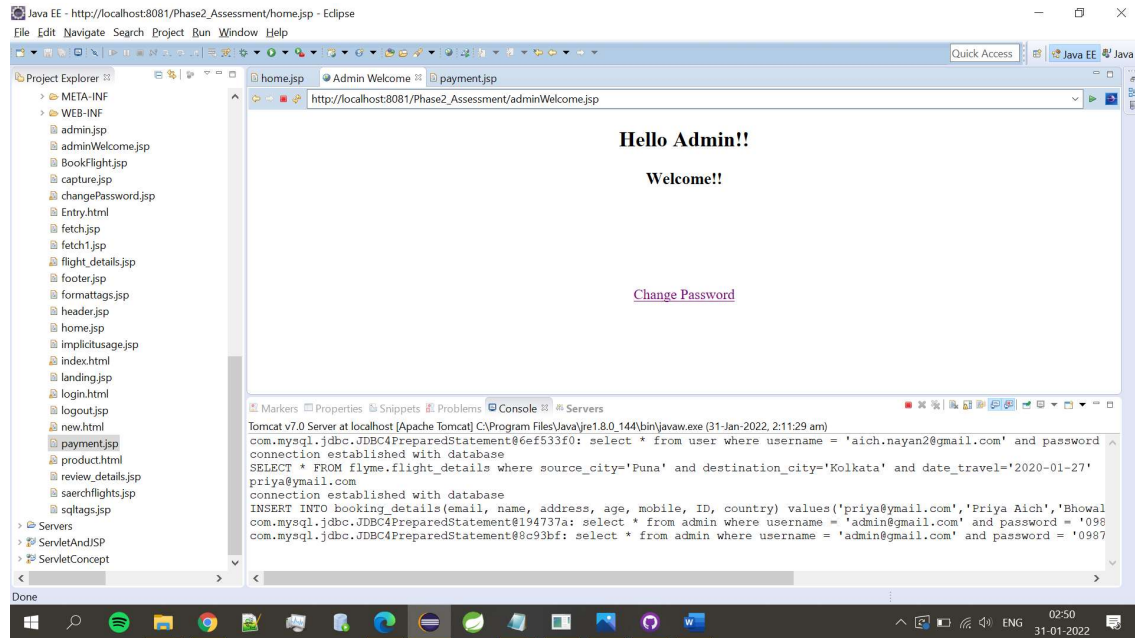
Java EE - http://localhost:8081/Phase2_Assessment/home.jsp - Eclipse

File Edit Navigate Search Project Run Window Help

Quick Access

Java EE Java

Project Explorer

META-INF
WEB-INF
admin.jsp
adminWelcome.jsp
BookFlight.jsp
capture.jsp
changePassword.jsp
Entry.html
fetch.jsp
fetch1.jsp
flight_details.jsp
footer.jsp
formattags.jsp
header.jsp
home.jsp
implicitusage.jsp
index.html
landing.jsp
login.html
logout.jsp
new.html
payment.jsp
product.html
review_details.jsp
saerchflights.jsp
sqltags.jsp
Servers
ServletAndJSP
ServletConcept

home.jsp
Admin Welcome
payment.jsp

http://localhost:8081/Phase2_Assessment/adminWelcome.jsp

Hello Admin!!

Welcome!!

Change Password

Markers Properties Snippets Problems Console Servers

Tomcat v7.0 Server at localhost [Apache Tomcat] C:\Program Files\Java\jre1.8.0_144\bin\javaw.exe (31-Jan-2022, 2:11:29 am)
com.mysql.jdbc.JDBC4PreparedStatement@6ef533f0: select * from user where username = 'aich.nayan2@gmail.com' and password
connection established with database
SELECT * FROM flyme.flight_details where source_city='Puna' and destination_city='Kolkata' and date_travel='2020-01-27'
priya@ymail.com
connection established with database
INSERT INTO booking_details(email, name, address, age, mobile, ID, country) values('priya@ymail.com','Priya Aich','Bhowal
com.mysql.jdbc.JDBC4PreparedStatement@194737a: select * from admin where username = 'admin@gmail.com' and password = '098
com.mysql.jdbc.JDBC4PreparedStatement@8c93bf: select * from admin where username = 'admin@gmail.com' and password = '0987

Done

ENG
02:50
31-01-2022